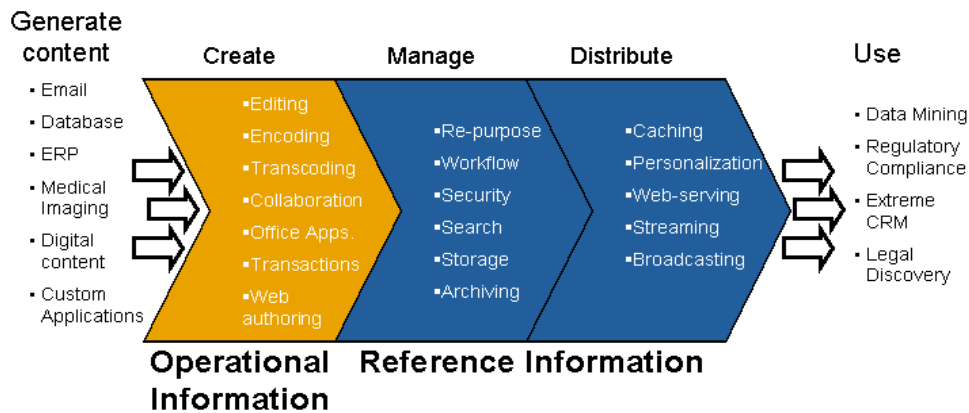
Generate content

▪ Email
▪ Database
▪ ERP
▪ Medical Imaging
▪ Digital content
▪ Custom Applications

Create

▪Editing
▪Encoding
▪Transcoding
▪Collaboration
▪Office Apps.
▪Transactions
▪Web authoring

Manage

▪Re-purpose
▪Workflow
▪Security
▪Search
▪Storage
▪Archiving

Distribute

▪Caching
▪Personalization
▪Web-serving
▪Streaming
▪Broadcasting

Use

▪ Data Mining
▪ Regulatory Compliance
▪ Extreme CRM
▪ Legal Discovery

Operational Information

Reference Information